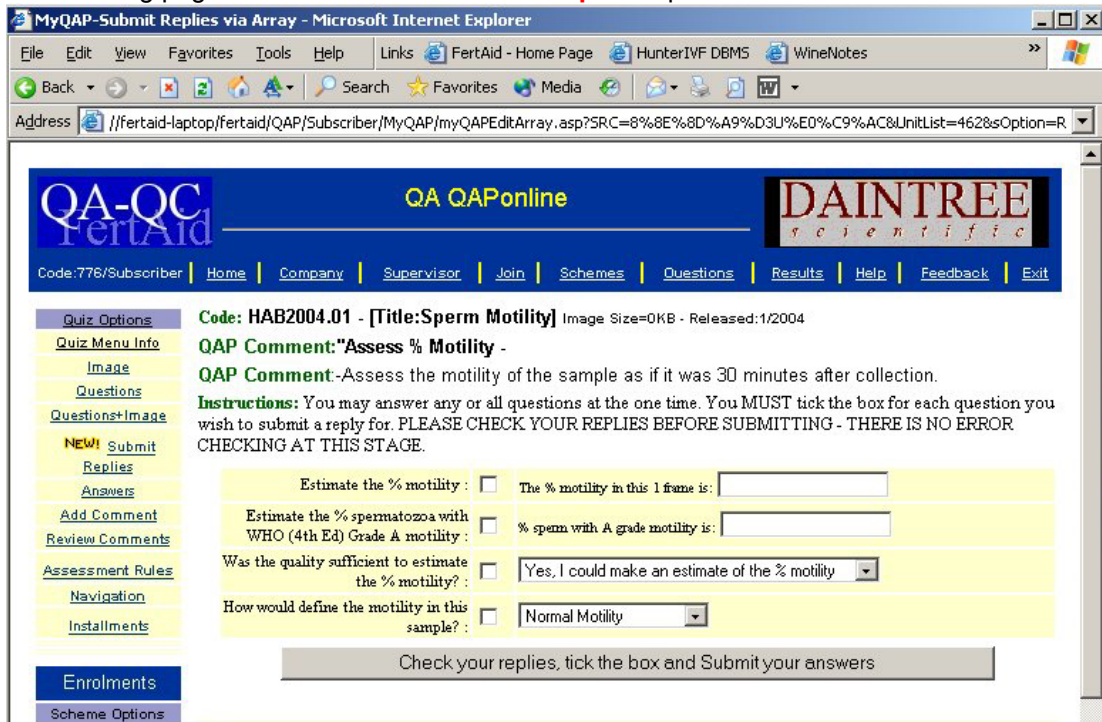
MyQAP-Submit Replies via Array - Microsoft Internet Explorer

File Edit View Favorites Tools Help Links FertAid - Home Page HunterIVF DBMS WineNotes

Back Search Favorites Media

Address //fertaid-laptop/fertaid/QAP/Subscriber/MyQAP/myQAPEditArray.asp?SRC=8%8E%8D%A9%D3U%E0%C9%AC&UnitList=462&sOption=R

QA-QC FertAid

QA QAPonline

DAINTREE scientific

Code:776/Subscriber | Home | Company | Supervisor | Join | Schemes | Questions | Results | Help | Feedback | Exit

Quiz Options
Quiz Menu Info
Image
Questions
Questions+Image
NEW! Submit Replies
Answers
Add Comment
Review Comments
Assessment Rules
Navigation
Installments

Enrolments
Scheme Options

Code: HAB2004.01 - [Title:Sperm Motility] Image Size=0KB - Released:1/2004

QAP Comment:"Assess % Motility -

QAP Comment:-Assess the motility of the sample as if it was 30 minutes after collection.

Instructions: You may answer any or all questions at the one time. You MUST tick the box for each question you wish to submit a reply for. PLEASE CHECK YOUR REPLIES BEFORE SUBMITTING - THERE IS NO ERROR CHECKING AT THIS STAGE.

| | | |
|---|---|---|
| Estimate the % motility : | ☐ | The % motility in this 1 frame is: |
| Estimate the % spermatozoa with WHO (4th Ed) Grade A motility : | ☐ | % sperm with A grade motility is: |
| Was the quality sufficient to estimate the % motility? : | ☐ | Yes, I could make an estimate of the % motility |
| How would define the motility in this sample? : | ☐ | Normal Motility |

Check your replies, tick the box and Submit your answers